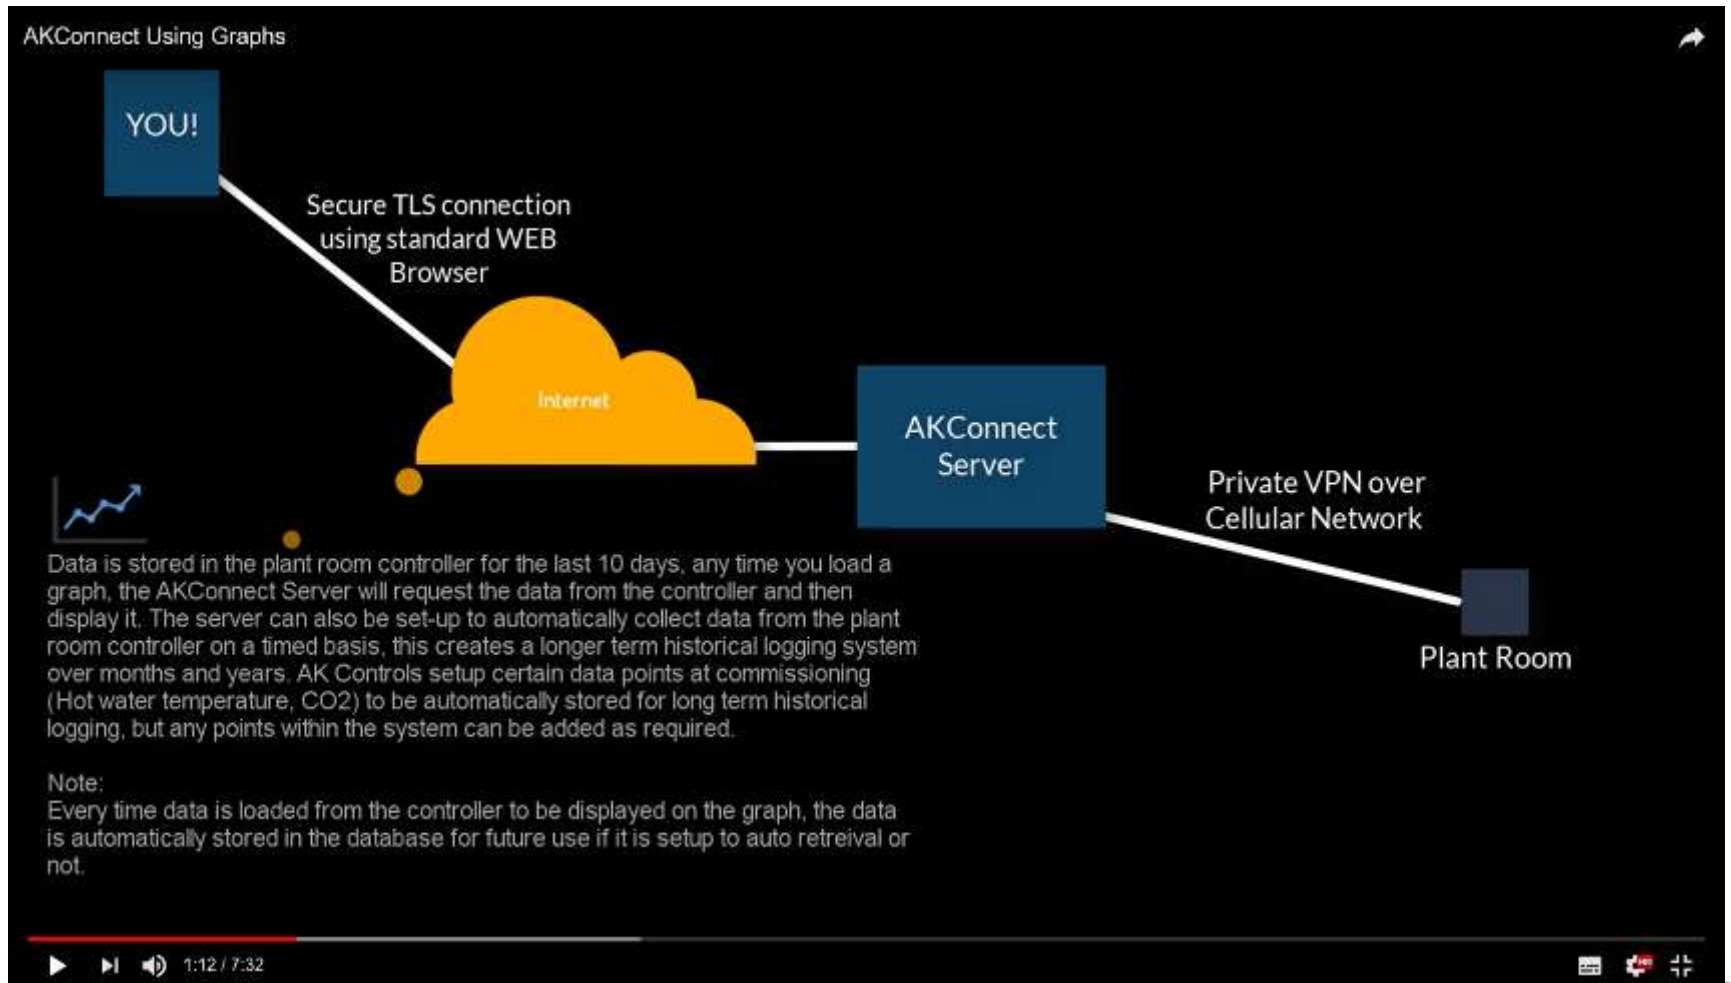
AKConnect Using Graphs

YOU!

Secure TLS connection using standard WEB Browser

Internet

AKConnect Server

Private VPN over Cellular Network

Plant Room

Data is stored in the plant room controller for the last 10 days, any time you load a graph, the AKConnect Server will request the data from the controller and then display it. The server can also be set-up to automatically collect data from the plant room controller on a timed basis, this creates a longer term historical logging system over months and years. AK Controls setup certain data points at commissioning (Hot water temperature, CO2) to be automatically stored for long term historical logging, but any points within the system can be added as required.

Note:
Every time data is loaded from the controller to be displayed on the graph, the data is automatically stored in the database for future use if it is setup to auto retreival or not.

1:12 / 7:32